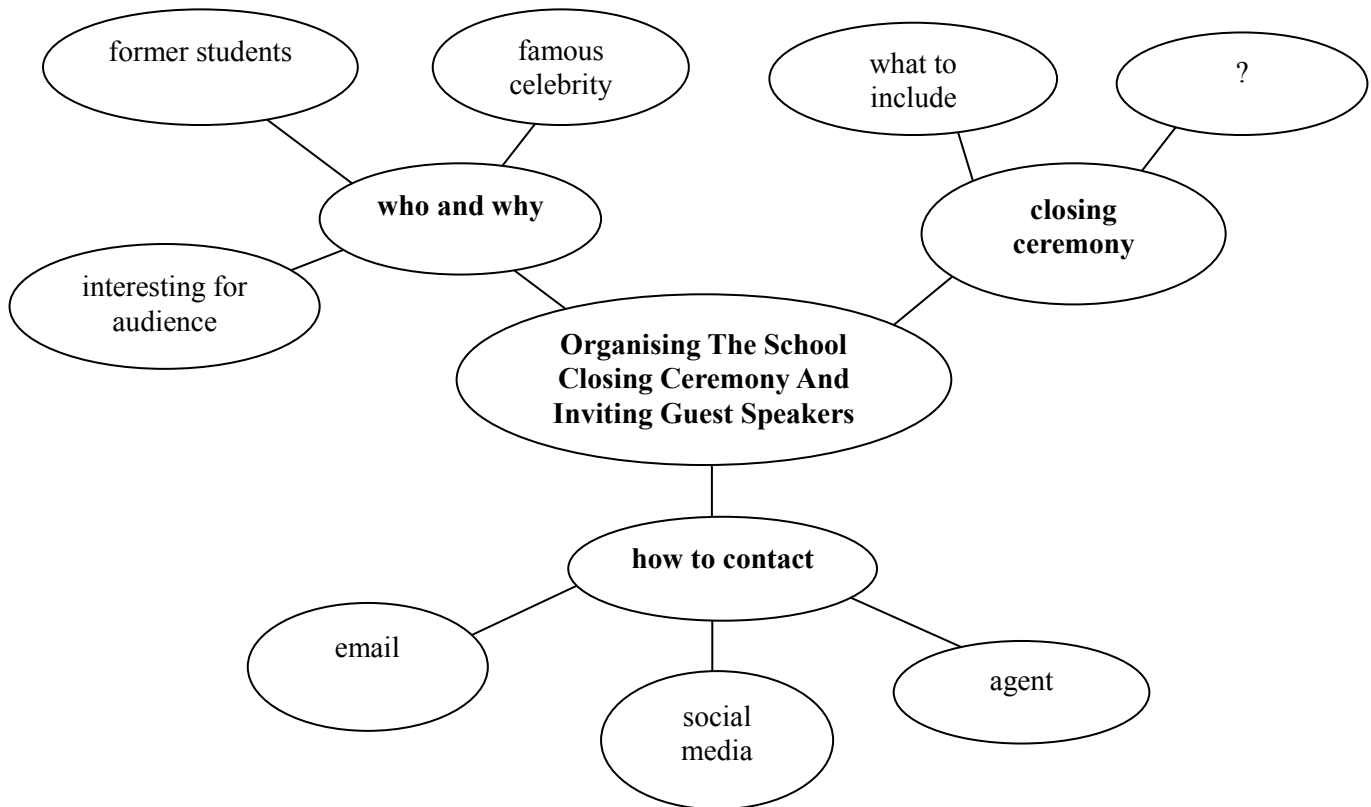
former students

famous celebrity

what to include

?

who and why

closing ceremony

interesting for audience

Organising The School Closing Ceremony And Inviting Guest Speakers

how to contact

email

social media

agent